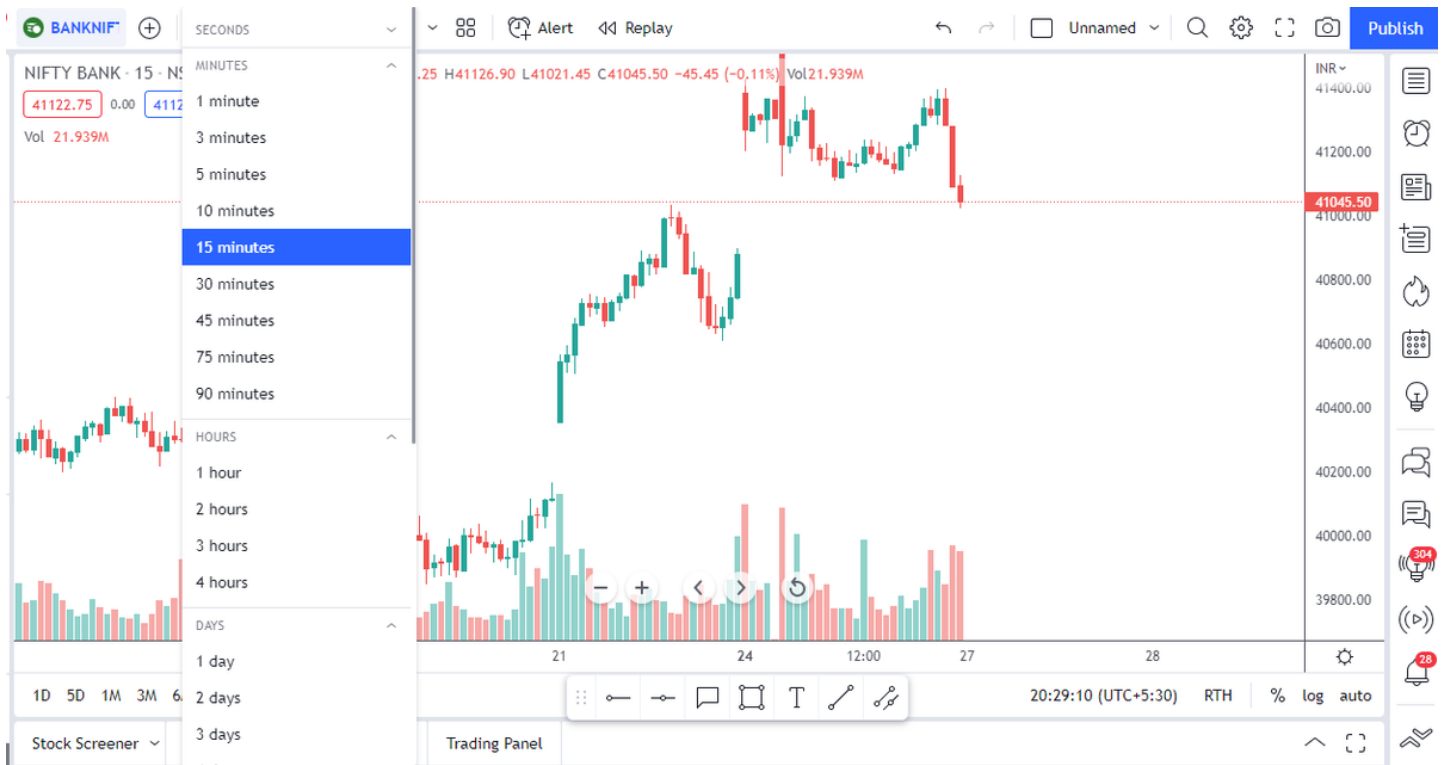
BANKNIF
SECONDS
MINUTES
1 minute
3 minutes
5 minutes
10 minutes
15 minutes
30 minutes
45 minutes
75 minutes
90 minutes
HOURS
1 hour
2 hours
3 hours
4 hours
DAYS
1 day
2 days
3 days

Alert
Replay
Unnamed
Publish

NIFTY BANK · 15 · NS
41122.75 0.00 4112
Vol 21.939M
.25 H41126.90 L41021.45 C41045.50 −45.45 (−0.11%) Vol 21.939M

INR
41400.00
41200.00
41045.50
41000.00
40800.00
40600.00
40400.00
40200.00
40000.00
39800.00

304
28

21
24
12:00
27
28

1D 5D 1M 3M 6
20:29:10 (UTC+5:30) RTH % log auto

Stock Screener
Trading Panel